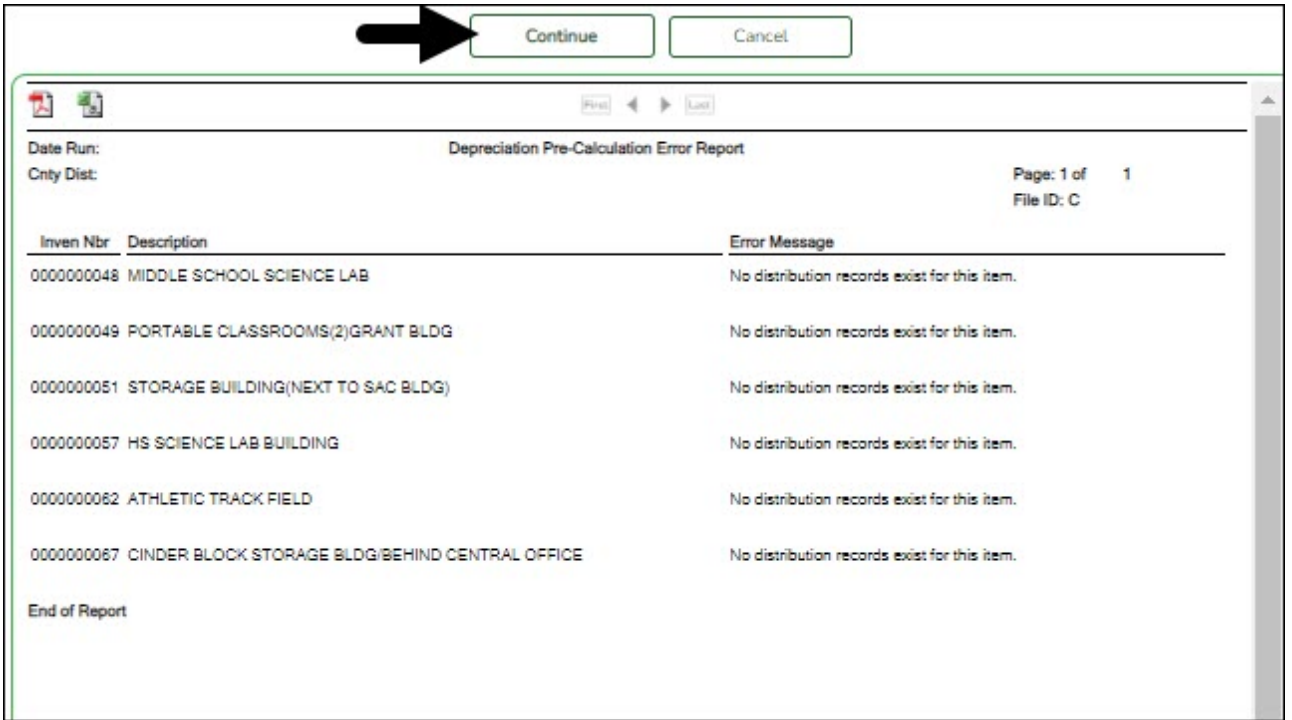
Continue Cancel

First Last

Date Run: Depreciation Pre-Calculation Error Report
Cnty Dist:
Page: 1 of 1
File ID: C

| Inven Nbr | Description | Error Message |
|---|---|---|
| 0000000048 | MIDDLE SCHOOL SCIENCE LAB | No distribution records exist for this item. |
| 0000000049 | PORTABLE CLASSROOMS(2)GRANT BLDG | No distribution records exist for this item. |
| 0000000051 | STORAGE BUILDING(NEXT TO SAC BLDG) | No distribution records exist for this item. |
| 0000000057 | HS SCIENCE LAB BUILDING | No distribution records exist for this item. |
| 0000000062 | ATHLETIC TRACK FIELD | No distribution records exist for this item. |
| 0000000067 | CINDER BLOCK STORAGE BLDG/BEHIND CENTRAL OFFICE | No distribution records exist for this item. |

End of Report